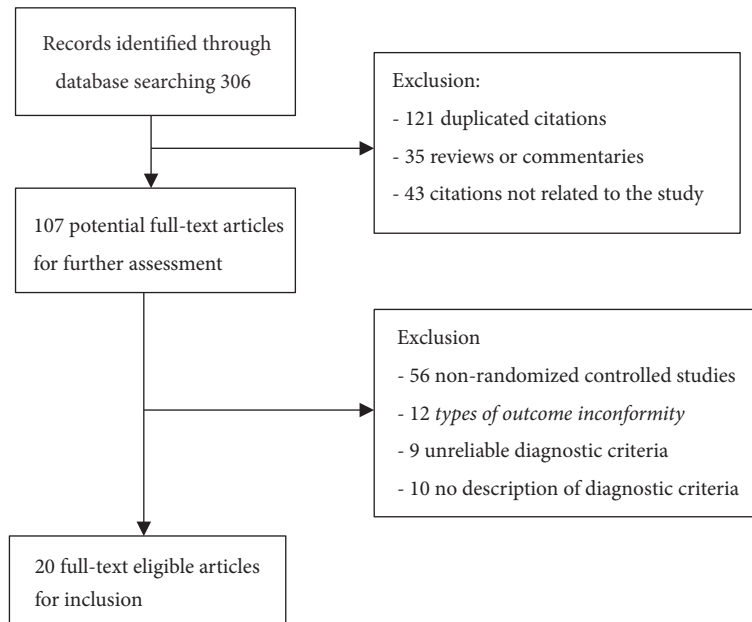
Records identified through database searching 306

Exclusion:
- 121 duplicated citations
- 35 reviews or commentaries
- 43 citations not related to the study

107 potential full-text articles for further assessment

Exclusion
- 56 non-randomized controlled studies
- 12 types of outcome inconformity
- 9 unreliable diagnostic criteria
- 10 no description of diagnostic criteria

20 full-text eligible articles for inclusion